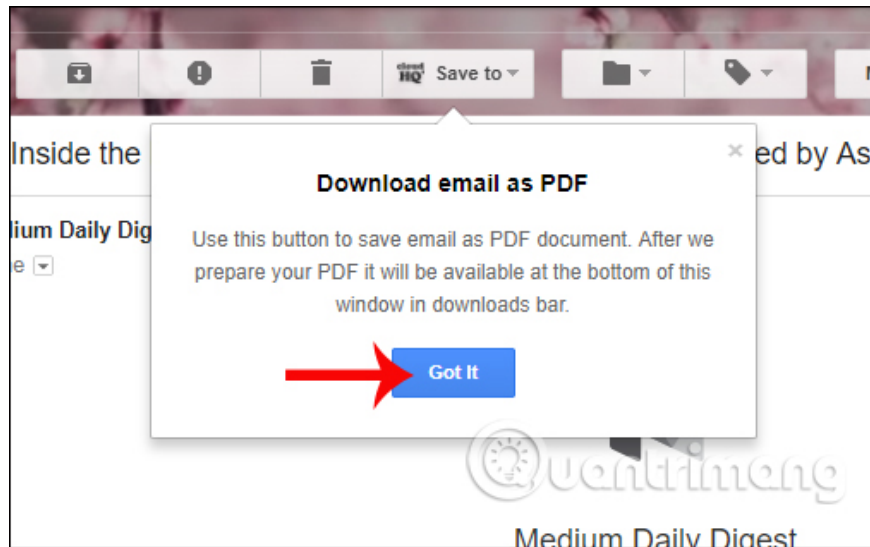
cloud HQ Save to

Inside the

ed by As

lium Daily Dig

e

×

Download email as PDF

Use this button to save email as PDF document. After we prepare your PDF it will be available at the bottom of this window in downloads bar.

Got It

uantrimang

Medium Daily Digest